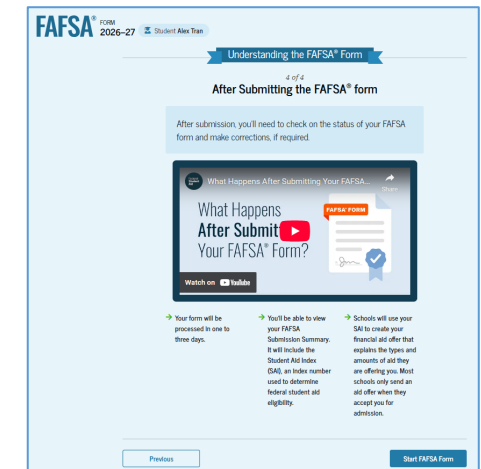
FAFSA® FORM 2026–27 Student Alex Tran

Understanding the FAFSA® Form

4 of 4

After Submitting the FAFSA® form

After submission, you'll need to check on the status of your FAFSA form and make corrections, if required.

What Happens After Submitting Your FAFSA...

Share

What Happens After Submit Your FAFSA® Form?

FAFSA® FORM

Watch on YouTube

Your form will be processed in one to three days.

You'll be able to view your FAFSA Submission Summary. It will include the Student Aid Index (SAI), an index number used to determine federal student aid eligibility.

Schools will use your SAI to create your financial aid offer that explains the types and amounts of aid they are offering you. Most schools only send an aid offer when they accept you for admission.

Previous

Start FAFSA Form